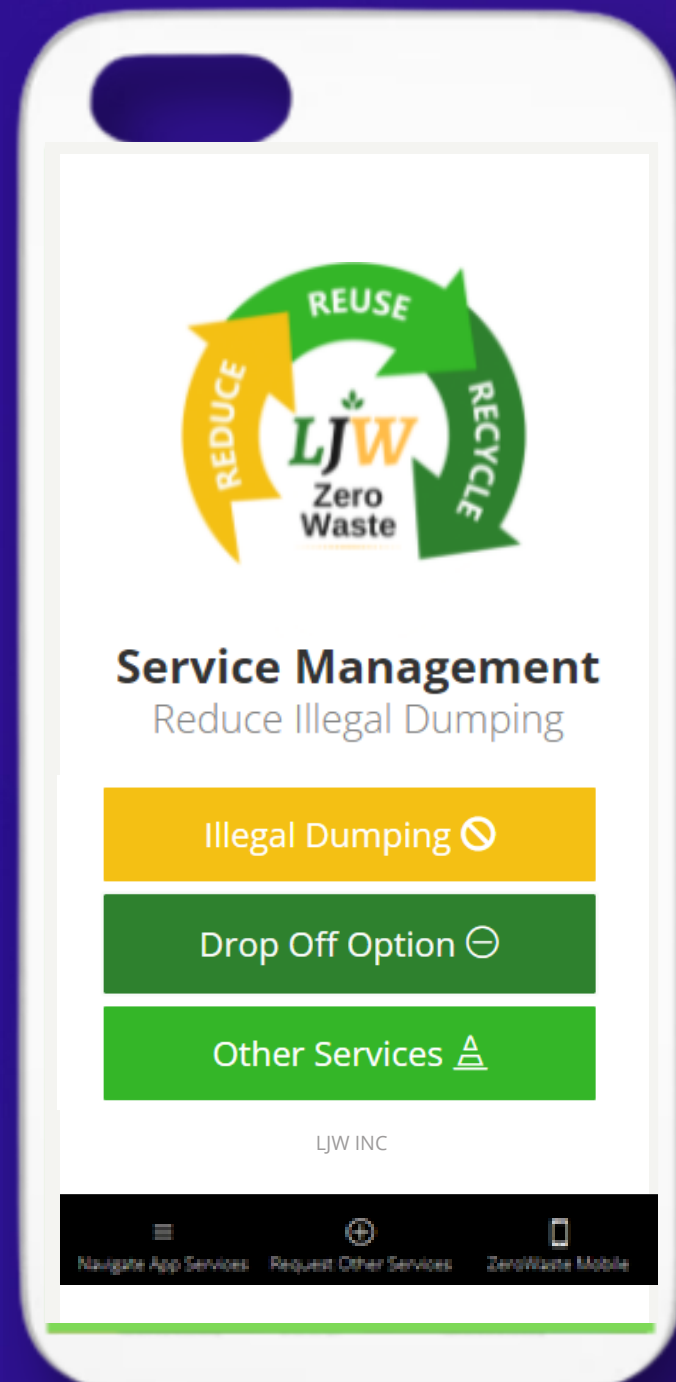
REUSE
REDUCE
RECYCLE
LJW
Zero Waste

Service Management
Reduce Illegal Dumping

Illegal Dumping

Drop Off Option

Other Services

LJW INC

Navigate App Services
Request Other Services
ZeroWaste Mobile